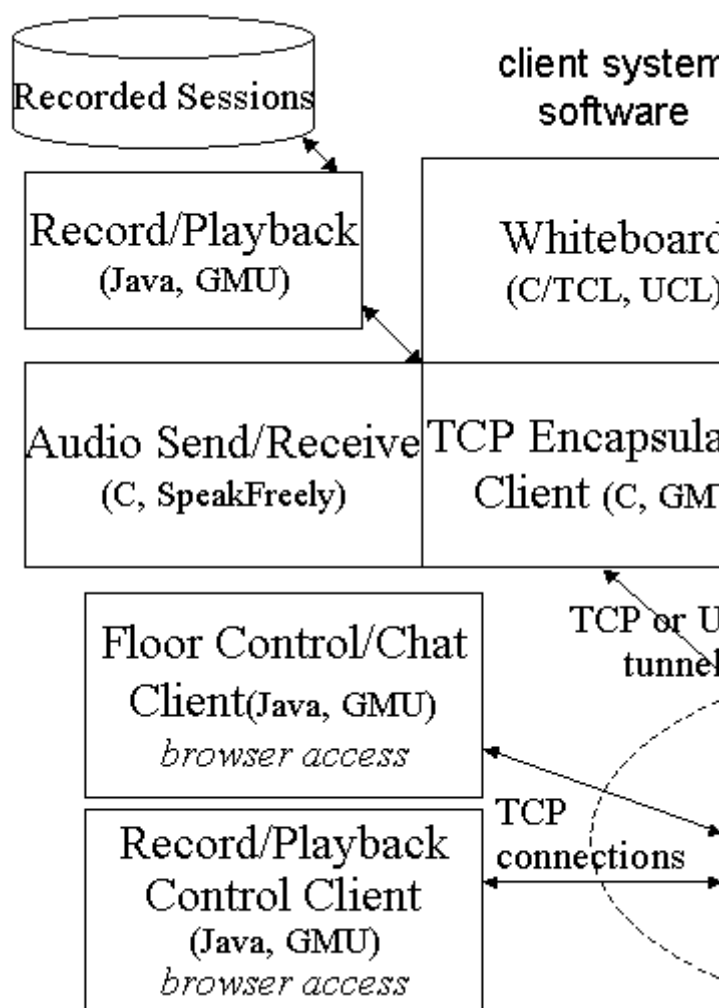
Recorded Sessions

client system software

Record/Playback (Java, GMU)

Whiteboard (C/TCL, UCL)

Audio Send/Receive (C, SpeakFreely)

TCP Encapsula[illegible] Client (C, GM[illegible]

TCP or U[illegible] tunnel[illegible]

Floor Control/Chat Client(Java, GMU) browser access

TCP connections

Record/Playback Control Client (Java, GMU) browser access